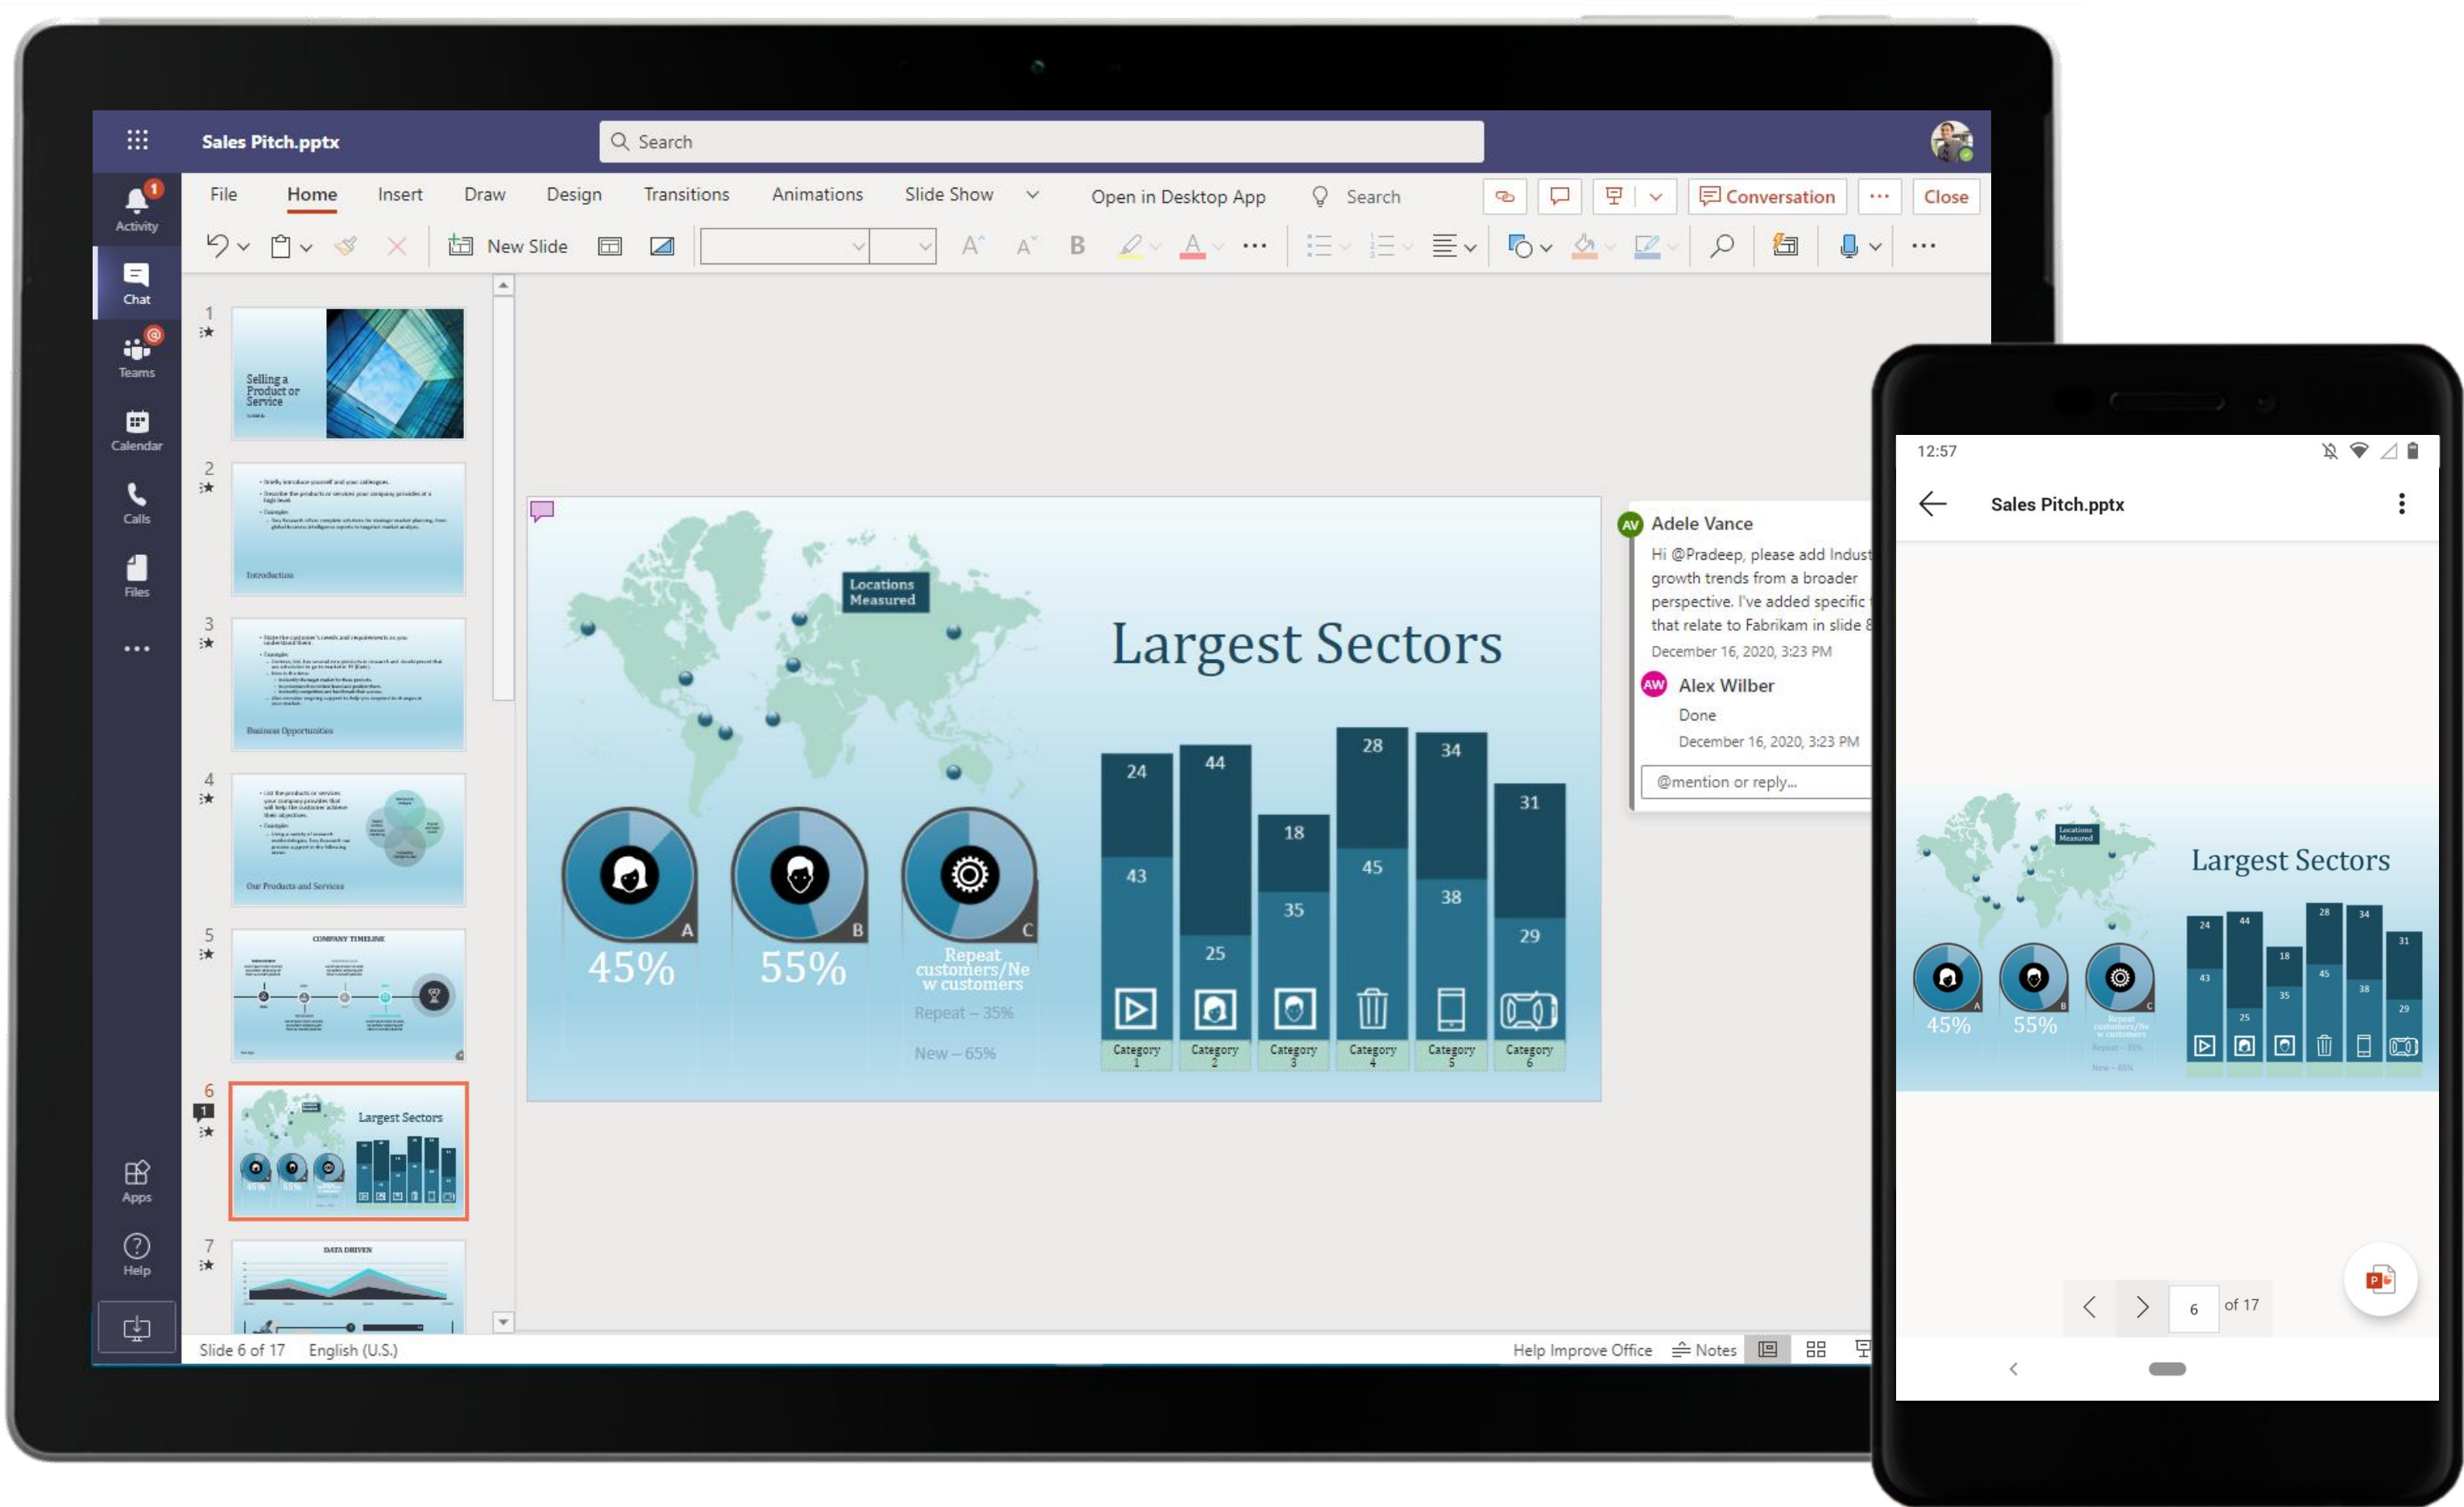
Sales Pitch.pptx

Search

Activity
Chat
Teams
Calendar
Calls
Files
...
Apps
Help

File Home Insert Draw Design Transitions Animations Slide Show Open in Desktop App Search Conversation ... Close

New Slide

1
Selling a Product or Service

2
Introduction

3
Business Opportunities

4
Our Products and Services

5
COMPANY TIMELINE

6
1
Largest Sectors

7
DATA DRIVEN

Locations Measured

Largest Sectors

45%

55%

Repeat customers/New customers

Repeat – 35%

New – 65%

| 24 | 44 | 18 | 28 | 34 | 31 |
|---|---|---|---|---|---|
| 43 | 25 | 35 | 45 | 38 | 29 |
| Category 1 | Category 2 | Category 3 | Category 4 | Category 5 | Category 6 |

AV Adele Vance
Hi @Pradeep, please add Indust growth trends from a broader perspective. I've added specific that relate to Fabrikam in slide 8
December 16, 2020, 3:23 PM

AW Alex Wilber
Done
December 16, 2020, 3:23 PM

@mention or reply...

Slide 6 of 17 English (U.S.) Help Improve Office Notes

12:57

Sales Pitch.pptx

Locations Measured

Largest Sectors

45%

55%

6 of 17